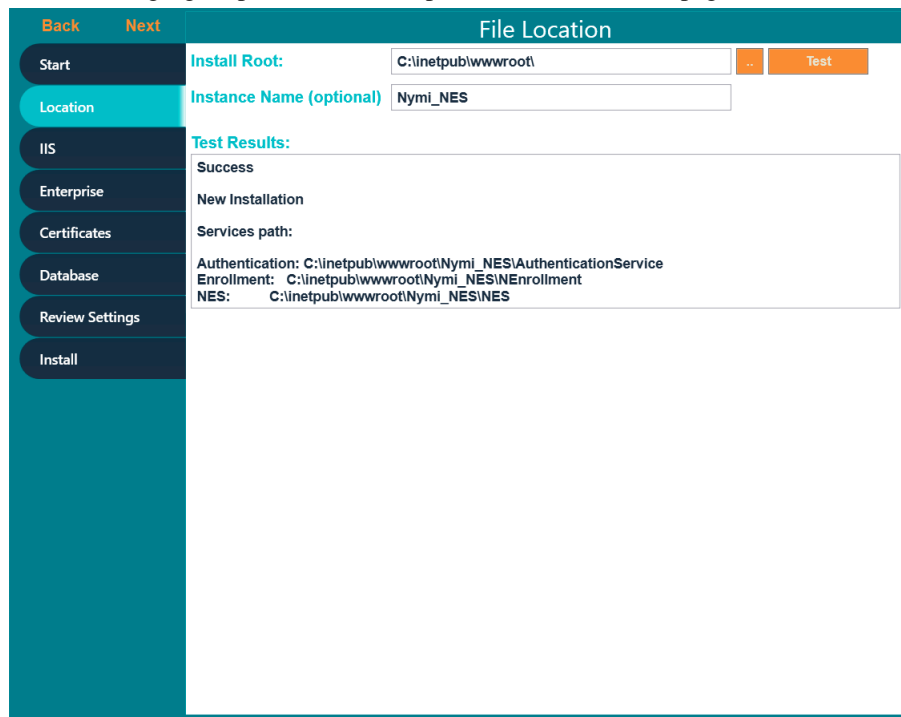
Back Next

File Location

Start
Location
IIS
Enterprise
Certificates
Database
Review Settings
Install

Install Root: C:\inetpub\wwwroot\ .. Test

Instance Name (optional) Nymi_NES

Test Results:

Success

New Installation

Services path:

Authentication: C:\inetpub\wwwroot\Nymi_NES\AuthenticationService
Enrollment: C:\inetpub\wwwroot\Nymi_NES\NEnrollment
NES: C:\inetpub\wwwroot\Nymi_NES\NES